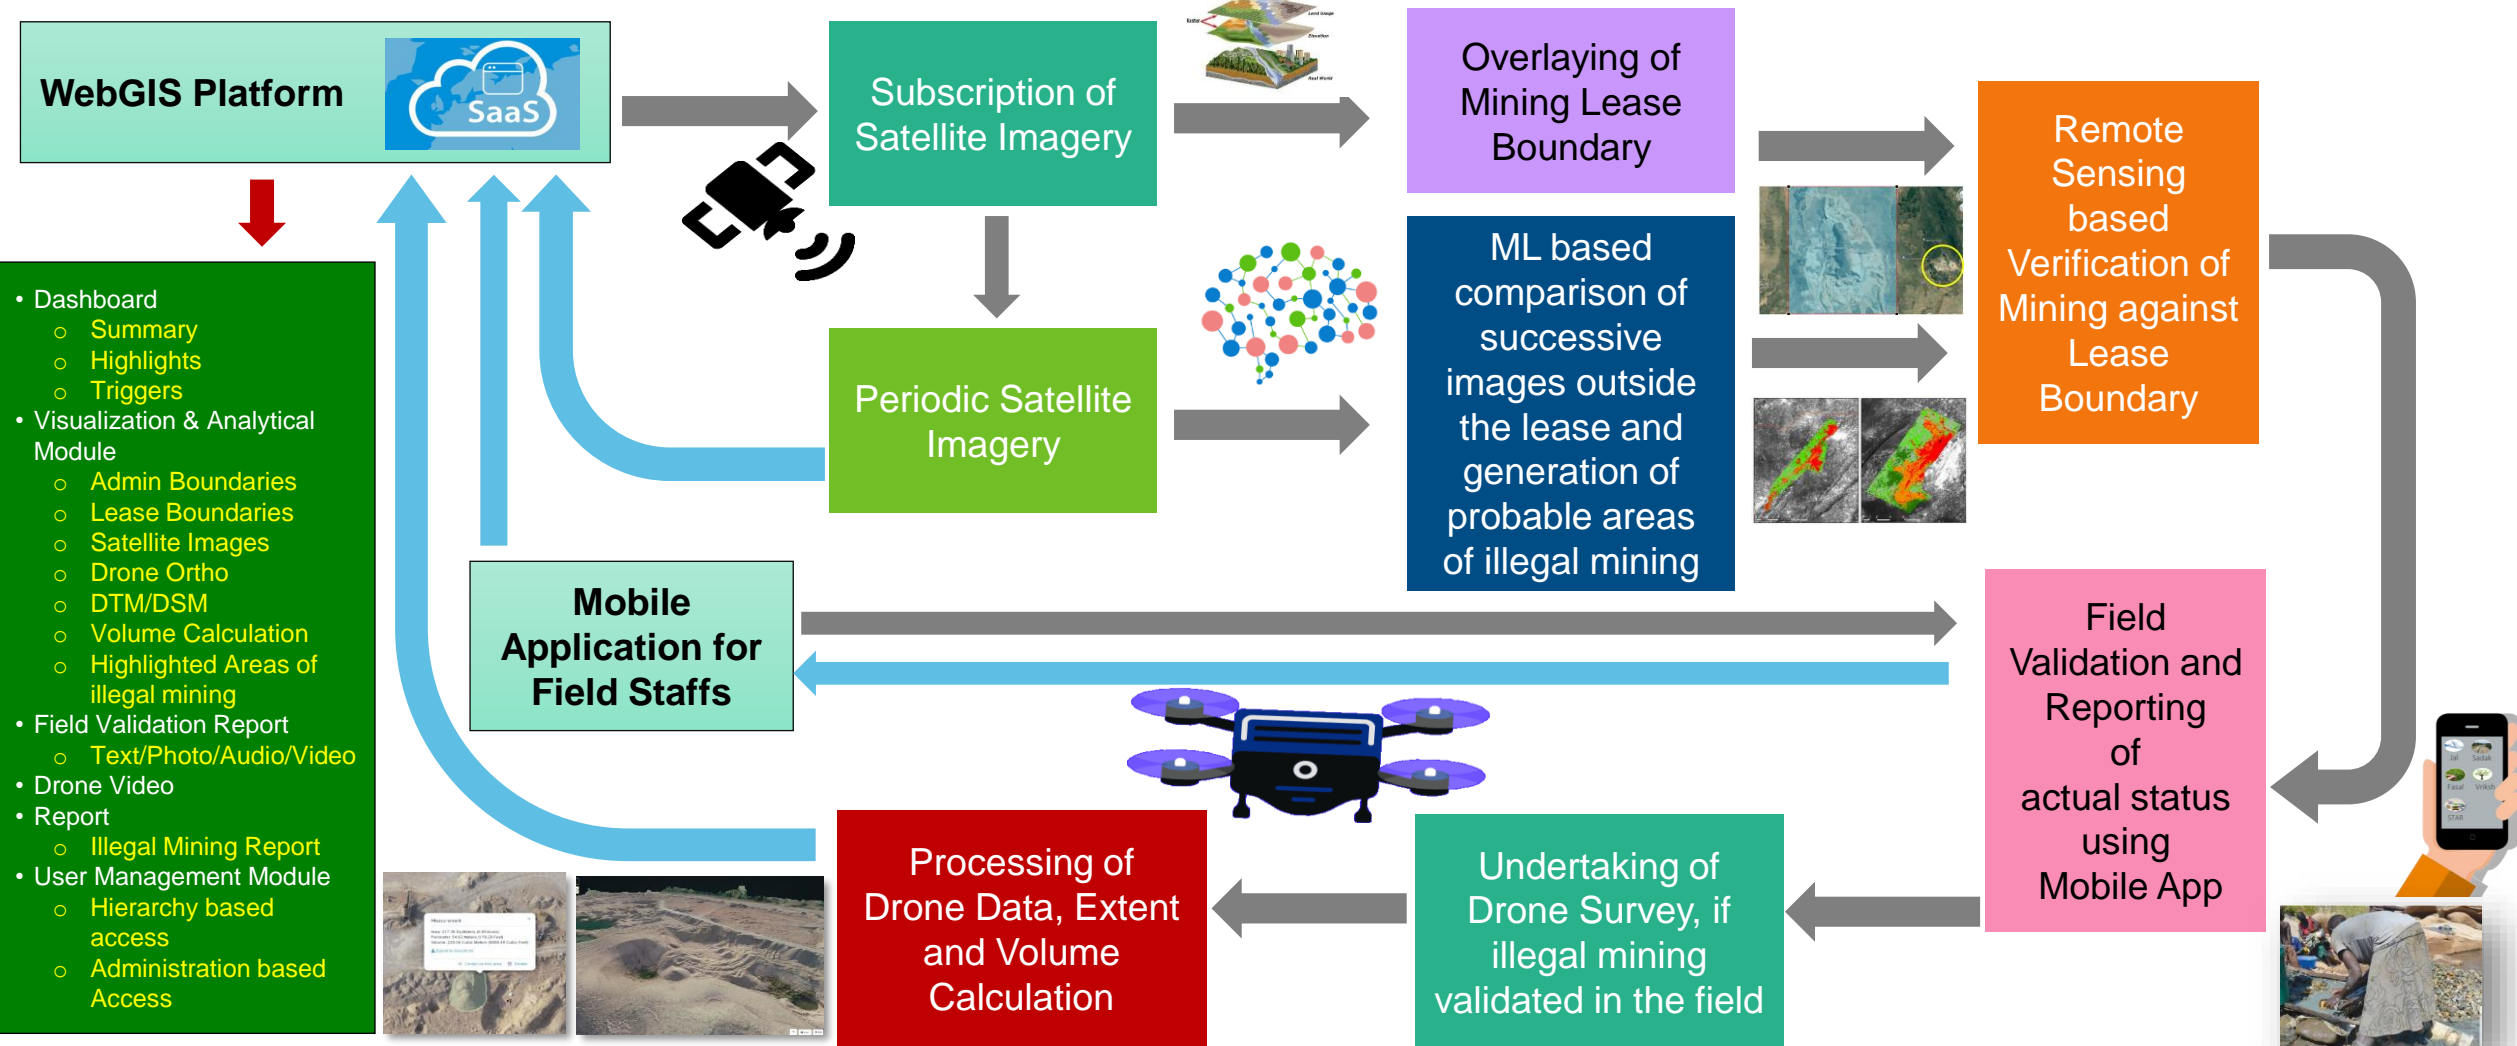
WebGIS Platform

SaaS

Subscription of Satellite Imagery

Overlaying of Mining Lease Boundary

Remote Sensing based Verification of Mining against Lease Boundary

Periodic Satellite Imagery

ML based comparison of successive images outside the lease and generation of probable areas of illegal mining

- Dashboard
  - Summary
  - Highlights
  - Triggers
- Visualization & Analytical Module
  - Admin Boundaries
  - Lease Boundaries
  - Satellite Images
  - Drone Ortho
  - DTM/DSM
  - Volume Calculation
  - Highlighted Areas of illegal mining
- Field Validation Report
  - Text/Photo/Audio/Video
- Drone Video
- Report
  - Illegal Mining Report
- User Management Module
  - Hierarchy based access
  - Administration based Access

Mobile Application for Field Staffs

Field Validation and Reporting of actual status using Mobile App

Processing of Drone Data, Extent and Volume Calculation

Undertaking of Drone Survey, if illegal mining validated in the field